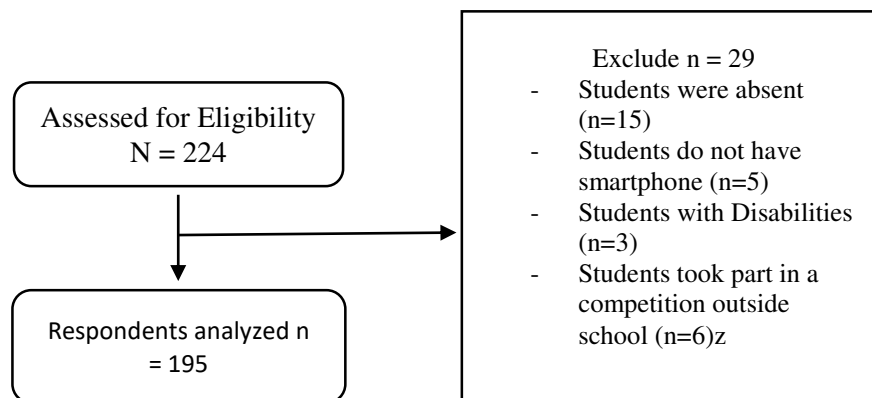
Assessed for Eligibility
N = 224

Exclude n = 29
- Students were absent (n=15)
- Students do not have smartphone (n=5)
- Students with Disabilities (n=3)
- Students took part in a competition outside school (n=6)z

Respondents analyzed n = 195